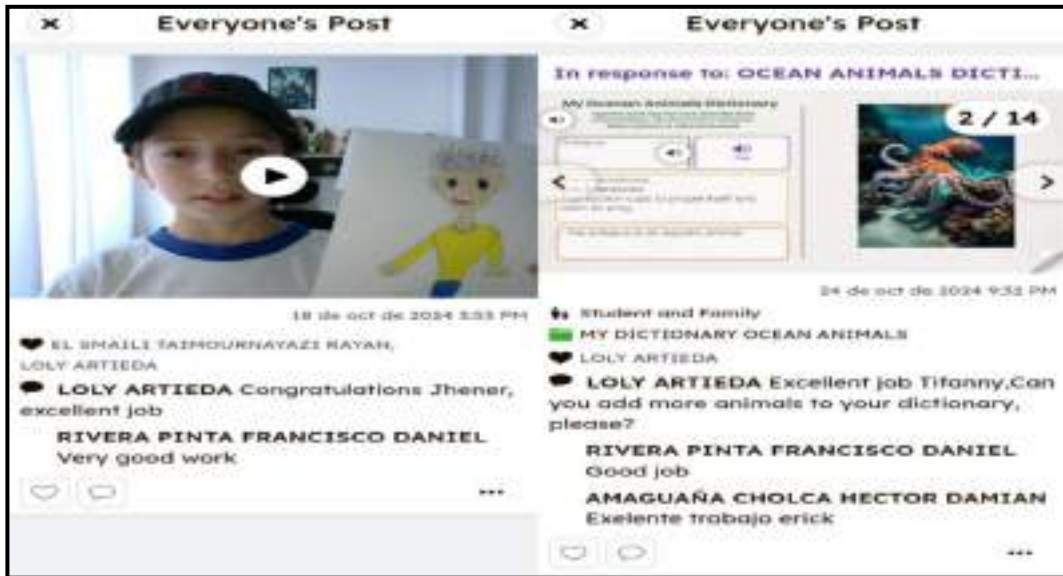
Everyone's Post

18 de oct de 2024 3:53 PM

EL SMAILI TAIMOURNAYAZI RAYAN, LOLY ARTIEDA

LOLY ARTIEDA Congratulations Jhener, excellent job

RIVERA PINTA FRANCISCO DANIEL
Very good work

...

Everyone's Post

In response to: OCEAN ANIMALS DICTI...

My Ocean Animals Dictionary

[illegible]

2 / 14

24 de oct de 2024 9:32 PM

Student and Family

MY DICTIONARY OCEAN ANIMALS

LOLY ARTIEDA

LOLY ARTIEDA Excellent job Tifanny,Can you add more animals to your dictionary, please?

RIVERA PINTA FRANCISCO DANIEL
Good job

AMAGUAÑA CHOLCA HECTOR DAMIAN
Exelente trabajo erick

...